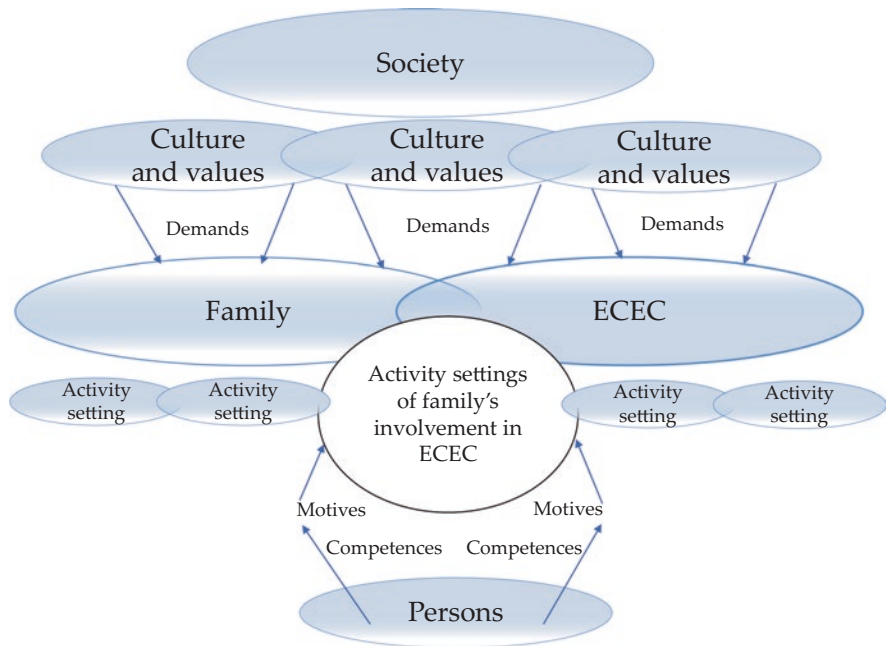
Society

Culture and values

Culture and values

Culture and values

Demands

Demands

Demands

Family

ECEC

Activity setting

Activity setting

Activity settings of family's involvement in ECEC

Activity setting

Activity setting

Motives

Competences

Motives

Competences

Persons